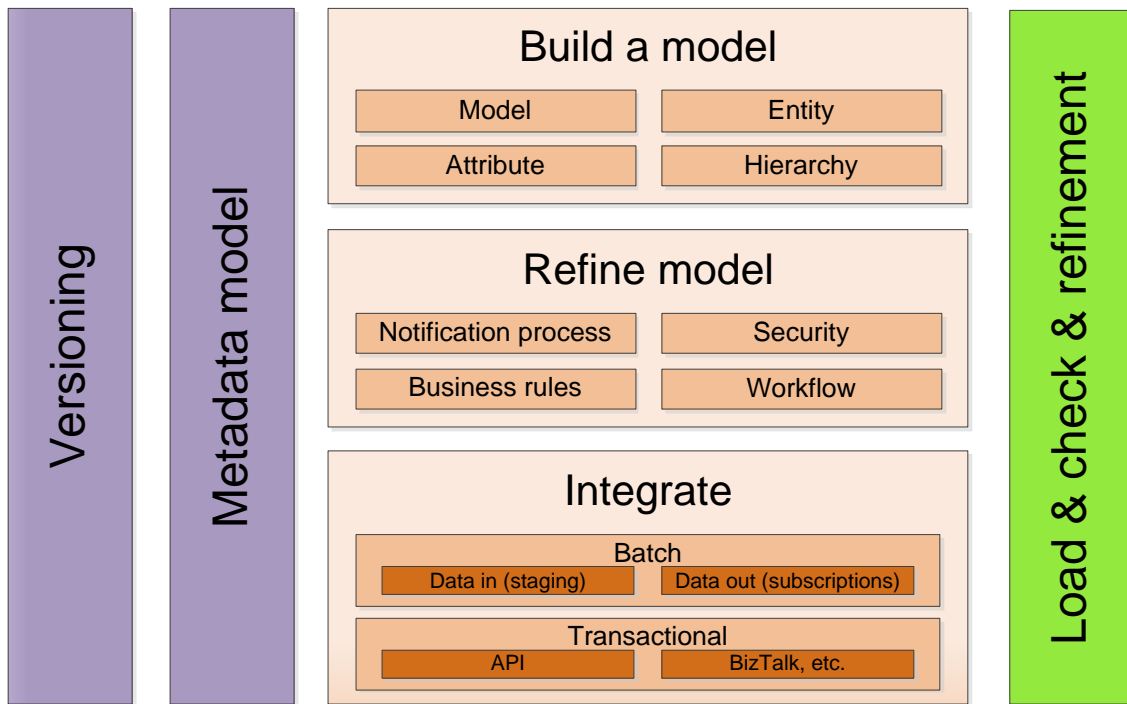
Versioning

Metadata model

Build a model

Model

Entity

Attribute

Hierarchy

Refine model

Notification process

Security

Business rules

Workflow

Integrate

Batch

Data in (staging)

Data out (subscriptions)

Transactional

API

BizTalk, etc.

Load & check & refinement